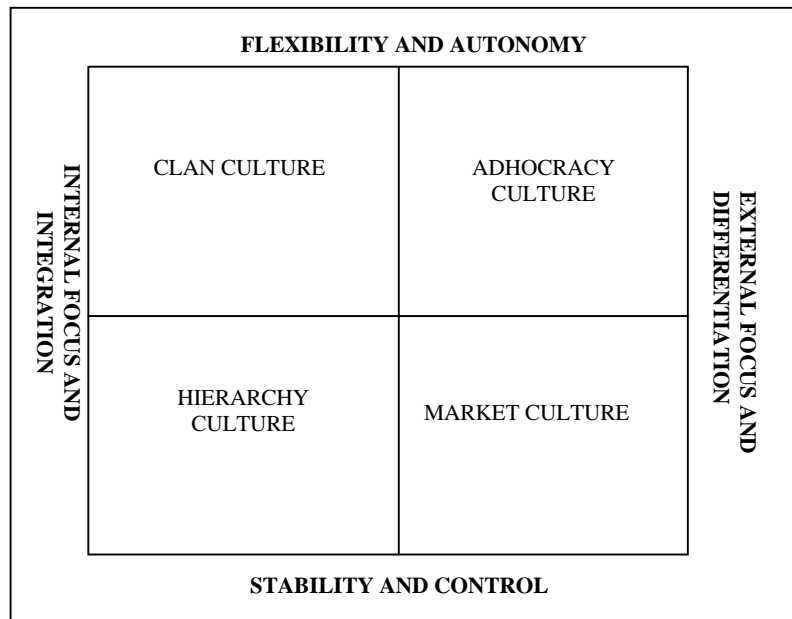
FLEXIBILITY AND AUTONOMY

INTERNAL FOCUS AND INTEGRATION

| CLAN CULTURE | ADHOCRACY CULTURE |
|---|---|
| HIERARCHY CULTURE | MARKET CULTURE |

EXTERNAL FOCUS AND DIFFERENTIATION

STABILITY AND CONTROL